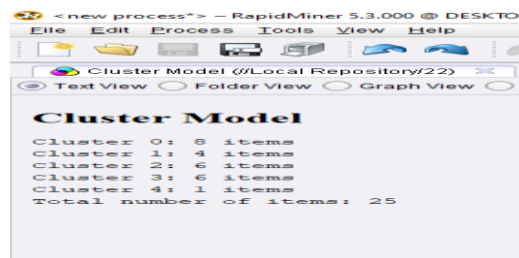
<new process*> – RapidMiner 5.3.000 @ DESKTO
File Edit Process Tools View Help
Cluster Model (//Local Repository/22)
Text View Folder View Graph View

Cluster Model

Cluster 0: 8 items
Cluster 1: 4 items
Cluster 2: 6 items
Cluster 3: 6 items
Cluster 4: 1 items
Total number of items: 25